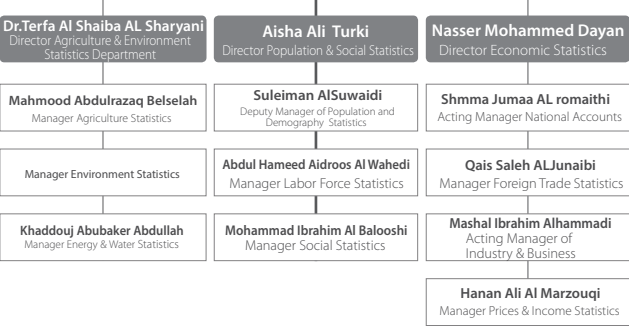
Dr.Terfa Al Shaiba AL Sharyani
Director Agriculture & Environment Statistics Department

Mahmood Abdulrazaq Belselah
Manager Agriculture Statistics

Manager Environment Statistics

Khaddouj Abubaker Abdullah
Manager Energy & Water Statistics

Aisha Ali Turki
Director Population & Social Statistics

Suleiman AlSuwaidi
Deputy Manager of Population and Demography Statistics

Abdul Hameed Aidroos Al Wahedi
Manager Labor Force Statistics

Mohammad Ibrahim Al Balooshi
Manager Social Statistics

Nasser Mohammed Dayan
Director Economic Statistics

Shmma Jumaa AL romaithi
Acting Manager National Accounts

Qais Saleh ALJunaibi
Manager Foreign Trade Statistics

Mashal Ibrahim Alhammadi
Acting Manager of Industry & Business

Hanan Ali Al Marzouqi
Manager Prices & Income Statistics